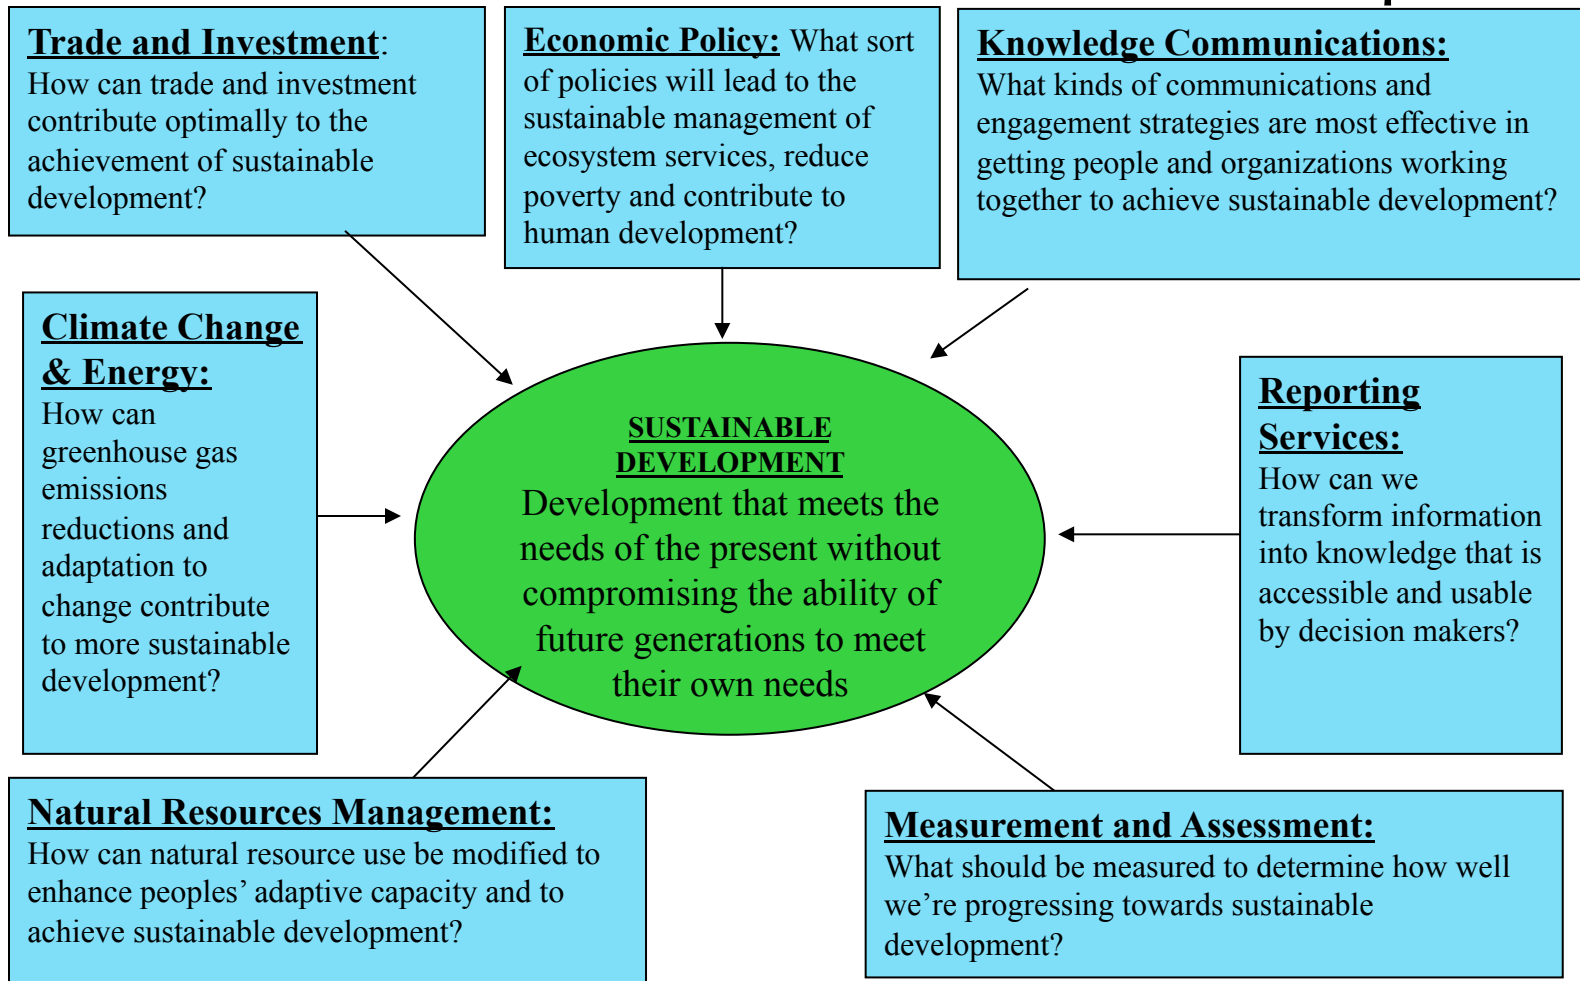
**Trade and Investment**: How can trade and investment contribute optimally to the achievement of sustainable development?

**Economic Policy:** What sort of policies will lead to the sustainable management of ecosystem services, reduce poverty and contribute to human development?

**Knowledge Communications:** What kinds of communications and engagement strategies are most effective in getting people and organizations working together to achieve sustainable development?

**Climate Change & Energy:** How can greenhouse gas emissions reductions and adaptation to change contribute to more sustainable development?

**SUSTAINABLE DEVELOPMENT**
Development that meets the needs of the present without compromising the ability of future generations to meet their own needs

**Reporting Services:** How can we transform information into knowledge that is accessible and usable by decision makers?

**Natural Resources Management:** How can natural resource use be modified to enhance peoples' adaptive capacity and to achieve sustainable development?

**Measurement and Assessment:** What should be measured to determine how well we're progressing towards sustainable development?